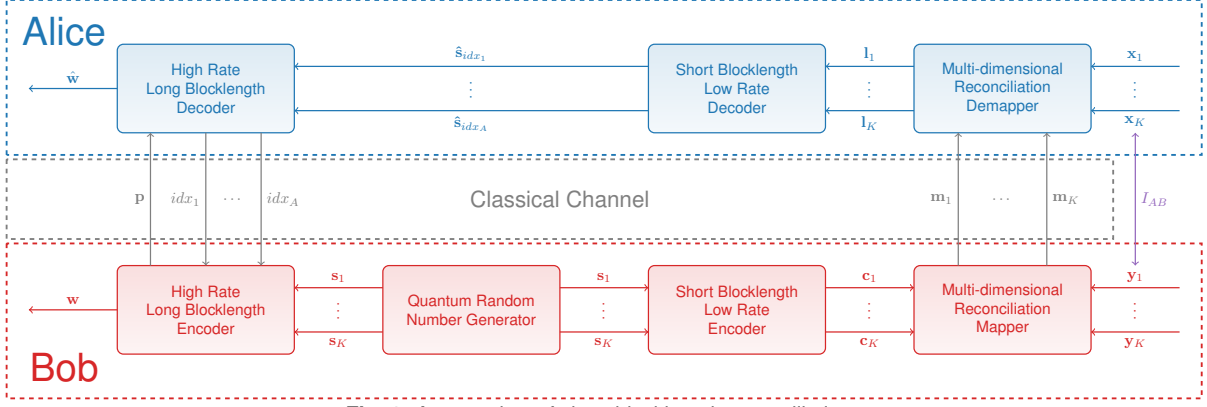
Alice

$\hat{\mathbf{w}}$

High Rate Long Blocklength Decoder

$\hat{\mathbf{s}}_{idx_1}$

$\vdots$

$\hat{\mathbf{s}}_{idx_A}$

Short Blocklength Low Rate Decoder

$\mathbf{l}_1$

$\vdots$

$\mathbf{l}_K$

Multi-dimensional Reconciliation Demapper

$\mathbf{x}_1$

$\vdots$

$\mathbf{x}_K$

$\mathbf{p}$ $idx_1$ $\cdots$ $idx_A$

Classical Channel

$\mathbf{m}_1$ $\cdots$ $\mathbf{m}_K$

$I_{AB}$

$\mathbf{w}$

High Rate Long Blocklength Encoder

$\mathbf{s}_1$

$\vdots$

$\mathbf{s}_K$

Quantum Random Number Generator

$\mathbf{s}_1$

$\vdots$

$\mathbf{s}_K$

Short Blocklength Low Rate Encoder

$\mathbf{c}_1$

$\vdots$

$\mathbf{c}_K$

Multi-dimensional Reconciliation Mapper

$\mathbf{y}_1$

$\vdots$

$\mathbf{y}_K$

Bob

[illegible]